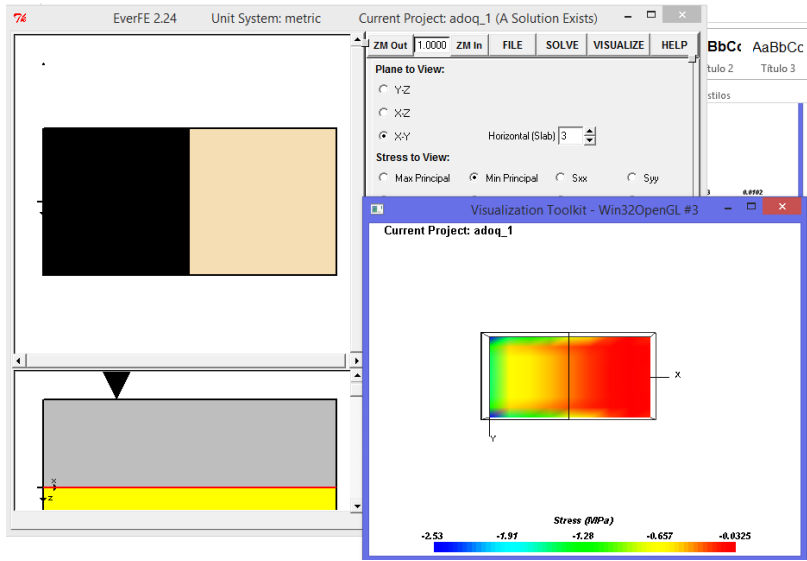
EverFE 2.24 Unit System: metric Current Project: adoq_1 (A Solution Exists)

ZM Out 1.0000 ZM In FILE SOLVE VISUALIZE HELP

Plane to View:

Y-Z

X-Z

X-Y Horizontal (Slab) 3

Stress to View:

Max Principal Min Principal Sxx Syy

AaBbCc AaBbCc
Título 2 Título 3
stilos

Visualization Toolkit - Win32OpenGL #3

Current Project: adoq_1

X

Y

Stress (MPa)

-2.53 -1.91 -1.28 -0.657 -0.0325